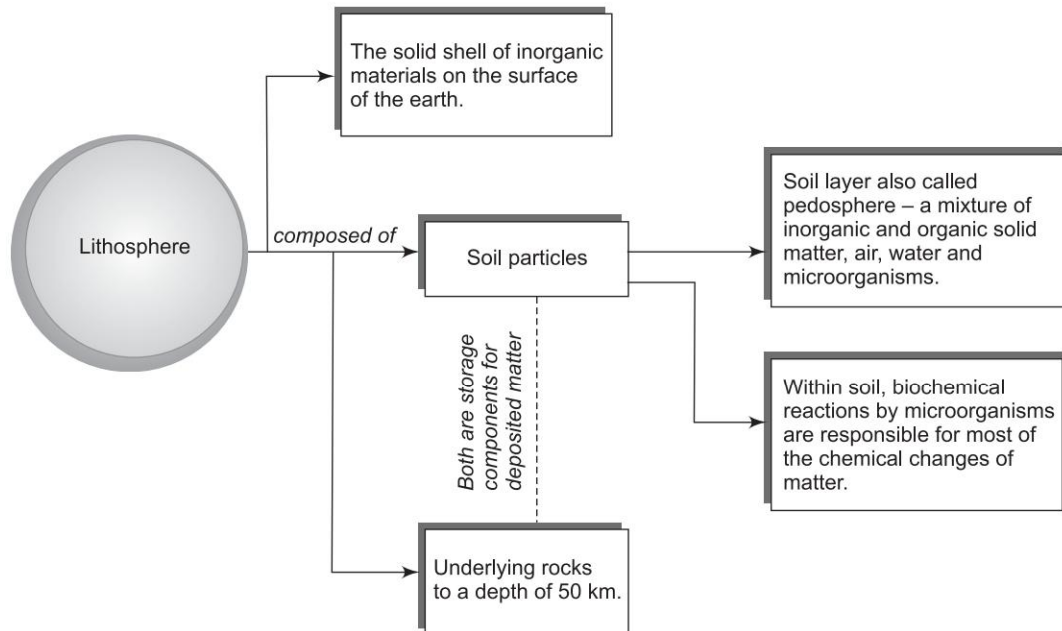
Lithosphere

The solid shell of inorganic materials on the surface of the earth.

composed of

Soil particles

Soil layer also called pedosphere – a mixture of inorganic and organic solid matter, air, water and microorganisms.

Within soil, biochemical reactions by microorganisms are responsible for most of the chemical changes of matter.

Both are storage components for deposited matter

Underlying rocks to a depth of 50 km.